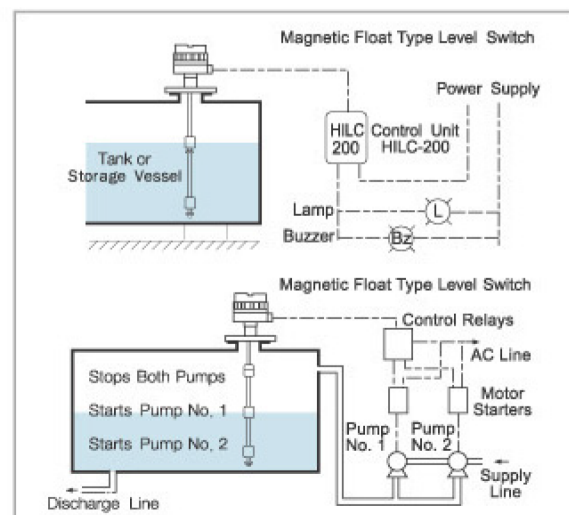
Magnetic Float Type Level Switch

Power Supply

HILC 200

Control Unit HILC-200

Tank or Storage Vessel

Lamp

L

Buzzer

Bz

Magnetic Float Type Level Switch

Control Relays

AC Line

Stops Both Pumps

Starts Pump No. 1

Starts Pump No. 2

Motor Starters

Pump No. 1

Pump No. 2

Supply Line

Discharge Line